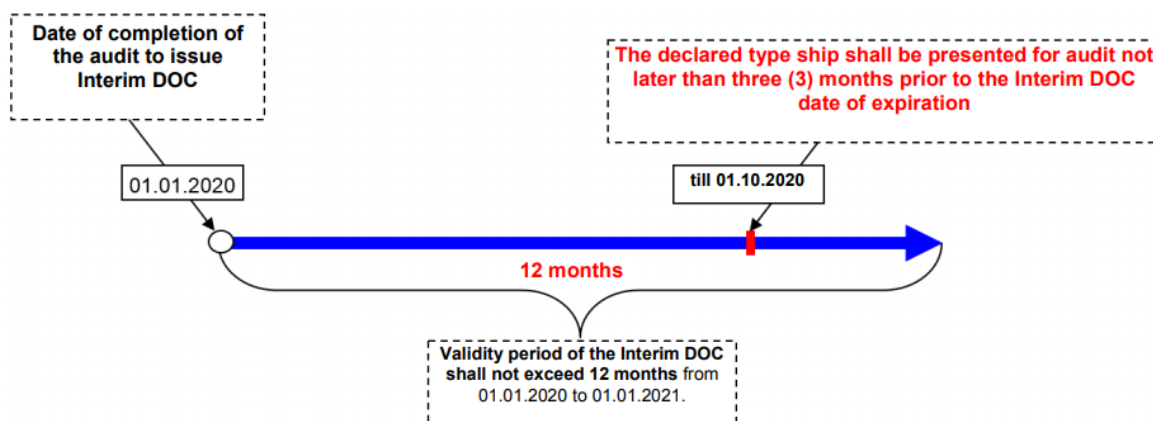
Date of completion of the audit to issue Interim DOC

The declared type ship shall be presented for audit not later than three (3) months prior to the Interim DOC date of expiration

01.01.2020

till 01.10.2020

12 months

Validity period of the Interim DOC shall not exceed 12 months from 01.01.2020 to 01.01.2021.